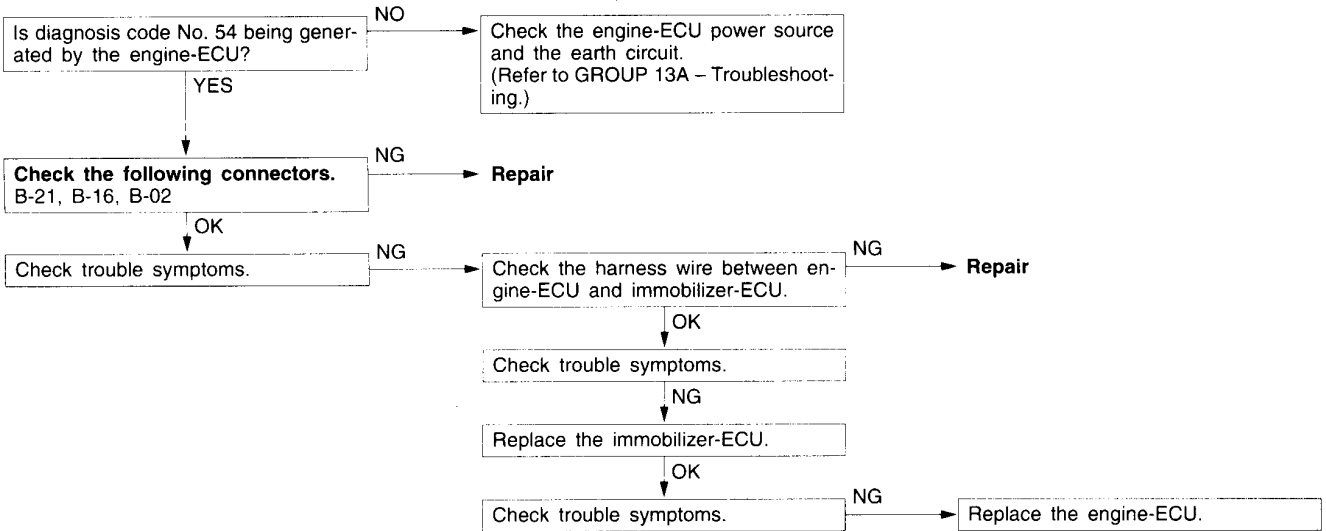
Is diagnosis code No. 54 being generated by the engine-ECU?

NO

Check the engine-ECU power source and the earth circuit. (Refer to GROUP 13A – Troubleshooting.)

YES

Check the following connectors. B-21, B-16, B-02

NG

Repair

OK

Check trouble symptoms.

NG

Check the harness wire between engine-ECU and immobilizer-ECU.

NG

Repair

OK

Check trouble symptoms.

NG

Replace the immobilizer-ECU.

OK

Check trouble symptoms.

NG

Replace the engine-ECU.